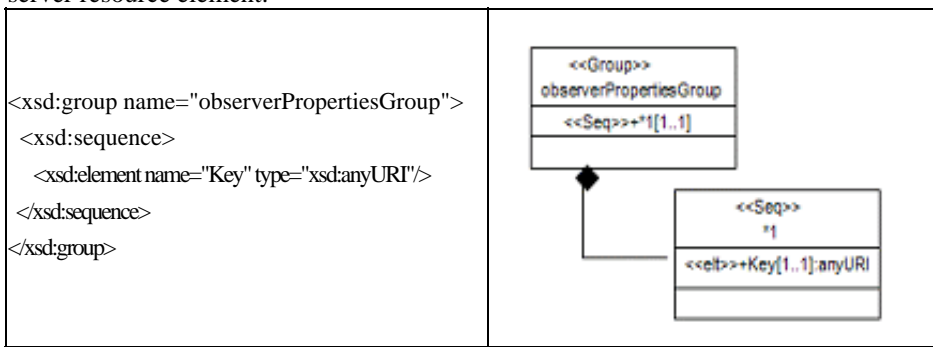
server resource element.

| <xsd:group name="observerPropertiesGroup"> <xsd:sequence> <xsd:element name="Key" type="xsd:anyURI"/> </xsd:sequence> </xsd:group> | <<Group>> observerPropertiesGroup <<Seq>>+*1[1..1] <<Seq>> *1 <<elt>>+Key[1..1]:anyURI |
|---|---|